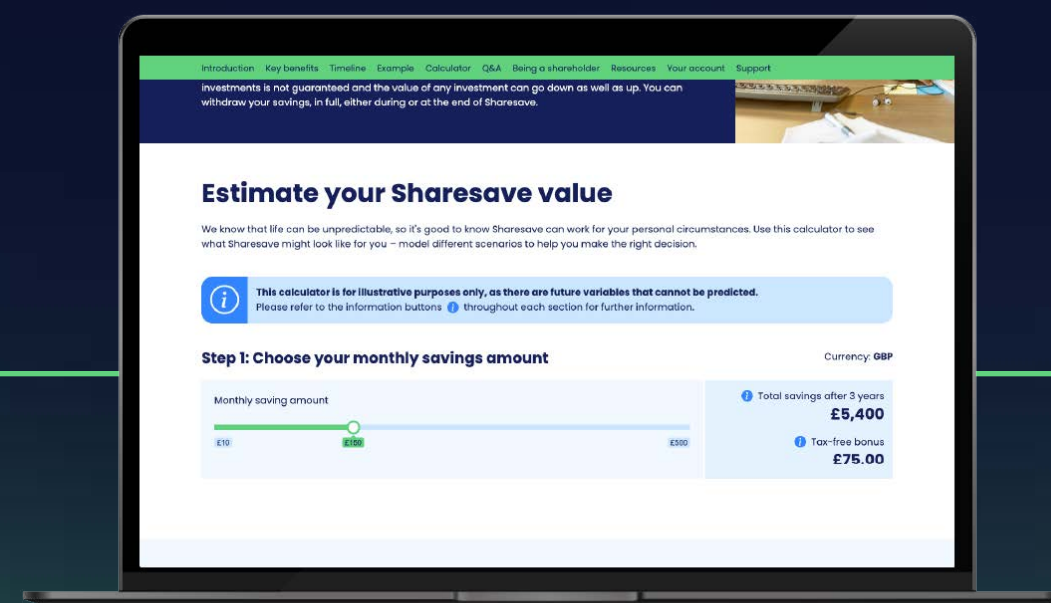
Introduction Key benefits Timeline Example Calculator Q&A Being a shareholder Resources Your account Support

investments is not guaranteed and the value of any investment can go down as well as up. You can withdraw your savings, in full, either during or at the end of Sharesave.

Estimate your Sharesave value

We know that life can be unpredictable, so it's good to know Sharesave can work for your personal circumstances. Use this calculator to see what Sharesave might look like for you – model different scenarios to help you make the right decision.

This calculator is for illustrative purposes only, as there are future variables that cannot be predicted.
Please refer to the information buttons throughout each section for further information.

Step 1: Choose your monthly savings amount

Currency: GBP

Monthly saving amount

£10 £150 £500

Total savings after 3 years
£5,400

Tax-free bonus
£75.00